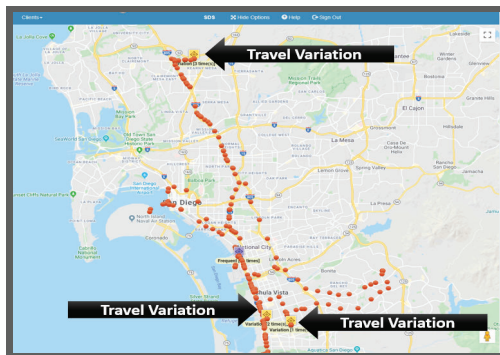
Clients ▾ SDS ✖ Hide Options ❓ Help ⏏ Sign Out

Travel Variation

Travel Variation

Travel Variation

Lakeside
Winter Gardens
El Cajon
Granite Hills
La Mesa
Grossmont
Casa De Oro-Mount Helix
Rancho San Diego
Spring Valley
Lemon Grove
La Presa
Mission Trails Regional Park
Mission Bay Park
SeaWorld San Diego
Old Town San Diego State Historic Park
Balboa Park
San Diego
Sunset Cliffs Natural Park
Cabrillo National Monument
National City
Lincoln Acres
Bonita
Chula Vista
Frequent
Variation
Silver Strand